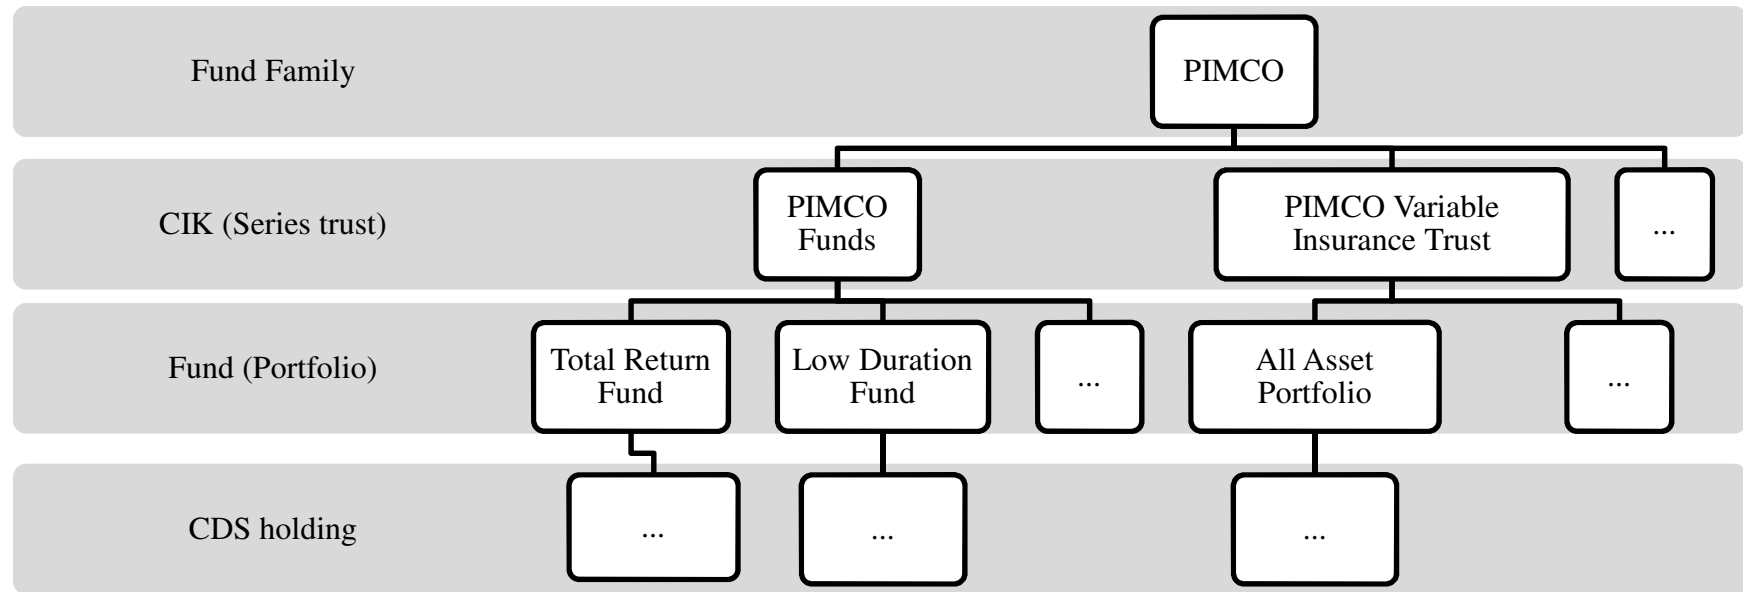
Fund Family

PIMCO

CIK (Series trust)

PIMCO Funds

PIMCO Variable Insurance Trust

...

Fund (Portfolio)

Total Return Fund

Low Duration Fund

...

All Asset Portfolio

...

CDS holding

...

...

...